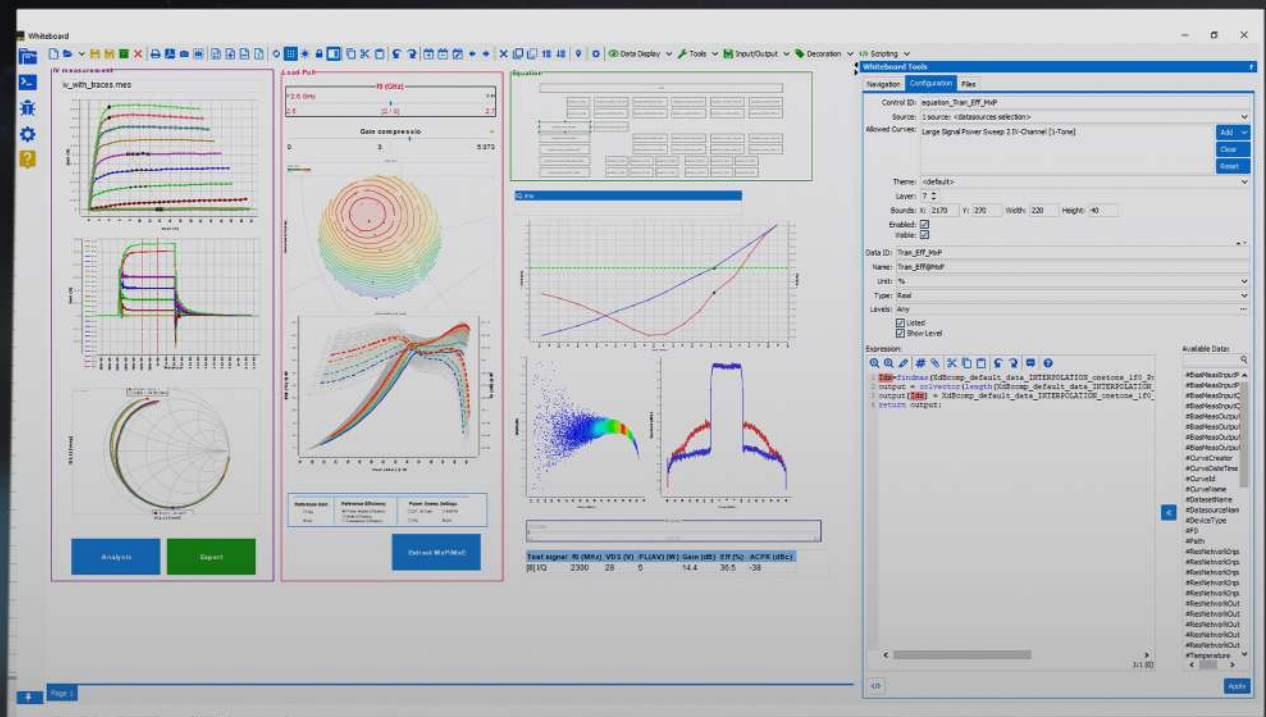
Whiteboard

Data Display Tools Input/Output Decoration Scripting

IV measurement
iv_with_traces.meo

Load Pull
f0 (GHz)
2.6 GHz
Gain compressio
0 3 5.070

Analysis
Export

Extract MxP/MxE

Equation

| Test signal | f0 (MHz) | VDS (V) | PL(AV) (W) | Gain (dB) | Eff (%) | ACPR (dBc) |
|---|---|---|---|---|---|---|
| [B] I/Q | 2300 | 28 | 5 | 14.4 | 36.5 | -38 |

Page 1

Whiteboard Tools
Navigation Configuration Files
Control ID: equation_Tran_Eff_MxP
Source: 1 source: <datasources selection>
Allowed Curves: Large Signal Power Sweep 2 IV-Channel [1-Tone]
Add
Clear
Reset
Theme: <default>
Layer: 7
Bounds: X: 2170 Y: 270 Width: 220 Height: 40
Enabled:
Visible:
Data ID: Tran_Eff_MxP
Name: Tran_Eff@MxP
Unit: %
Type: Real
Levels: Any
Listed
Show Level
Expression:
1 Idx=findmax(XdBcomp_default_data_INTERPOLATION_onetone_if0_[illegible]
2 output = colvector(length(XdBcomp_default_data_INTERPOLATION_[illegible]
3 output[Idx] = XdBcomp_default_data_INTERPOLATION_onetone_if0_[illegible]
4 return output;
1:1 [0]
Available Data:
#BiasMeasInputP
#BiasMeasInputP
#BiasMeasInputC
#BiasMeasInputC
#BiasMeasOutput
#BiasMeasOutput
#BiasMeasOutput
#BiasMeasOutput
#CurveCreator
#CurveDateTime
#CurveId
#CurveName
#DatasetName
#DatasourceNam
#DeviceType
#F0
#Path
#ResNetworkOrig
#ResNetworkOrig
#ResNetworkOrig
#ResNetworkOut
#ResNetworkOut
#ResNetworkOut
#ResNetworkOut
#ResNetworkOut
#Temperature
Apply